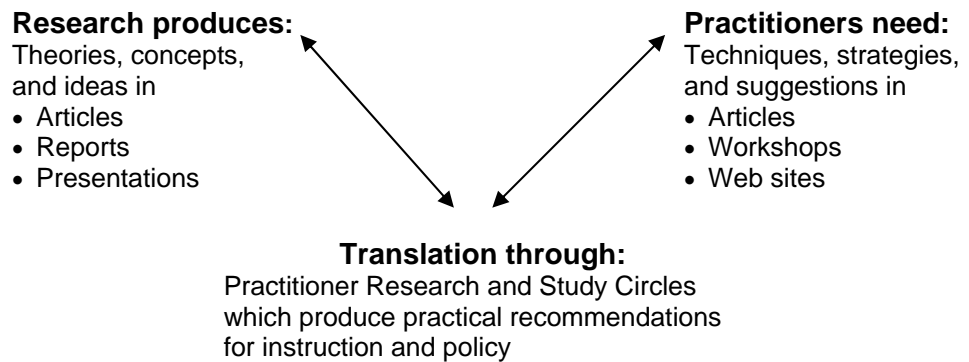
**Research produces:**
Theories, concepts, and ideas in
• Articles
• Reports
• Presentations

**Practitioners need:**
Techniques, strategies, and suggestions in
• Articles
• Workshops
• Web sites

**Translation through:**
Practitioner Research and Study Circles which produce practical recommendations for instruction and policy